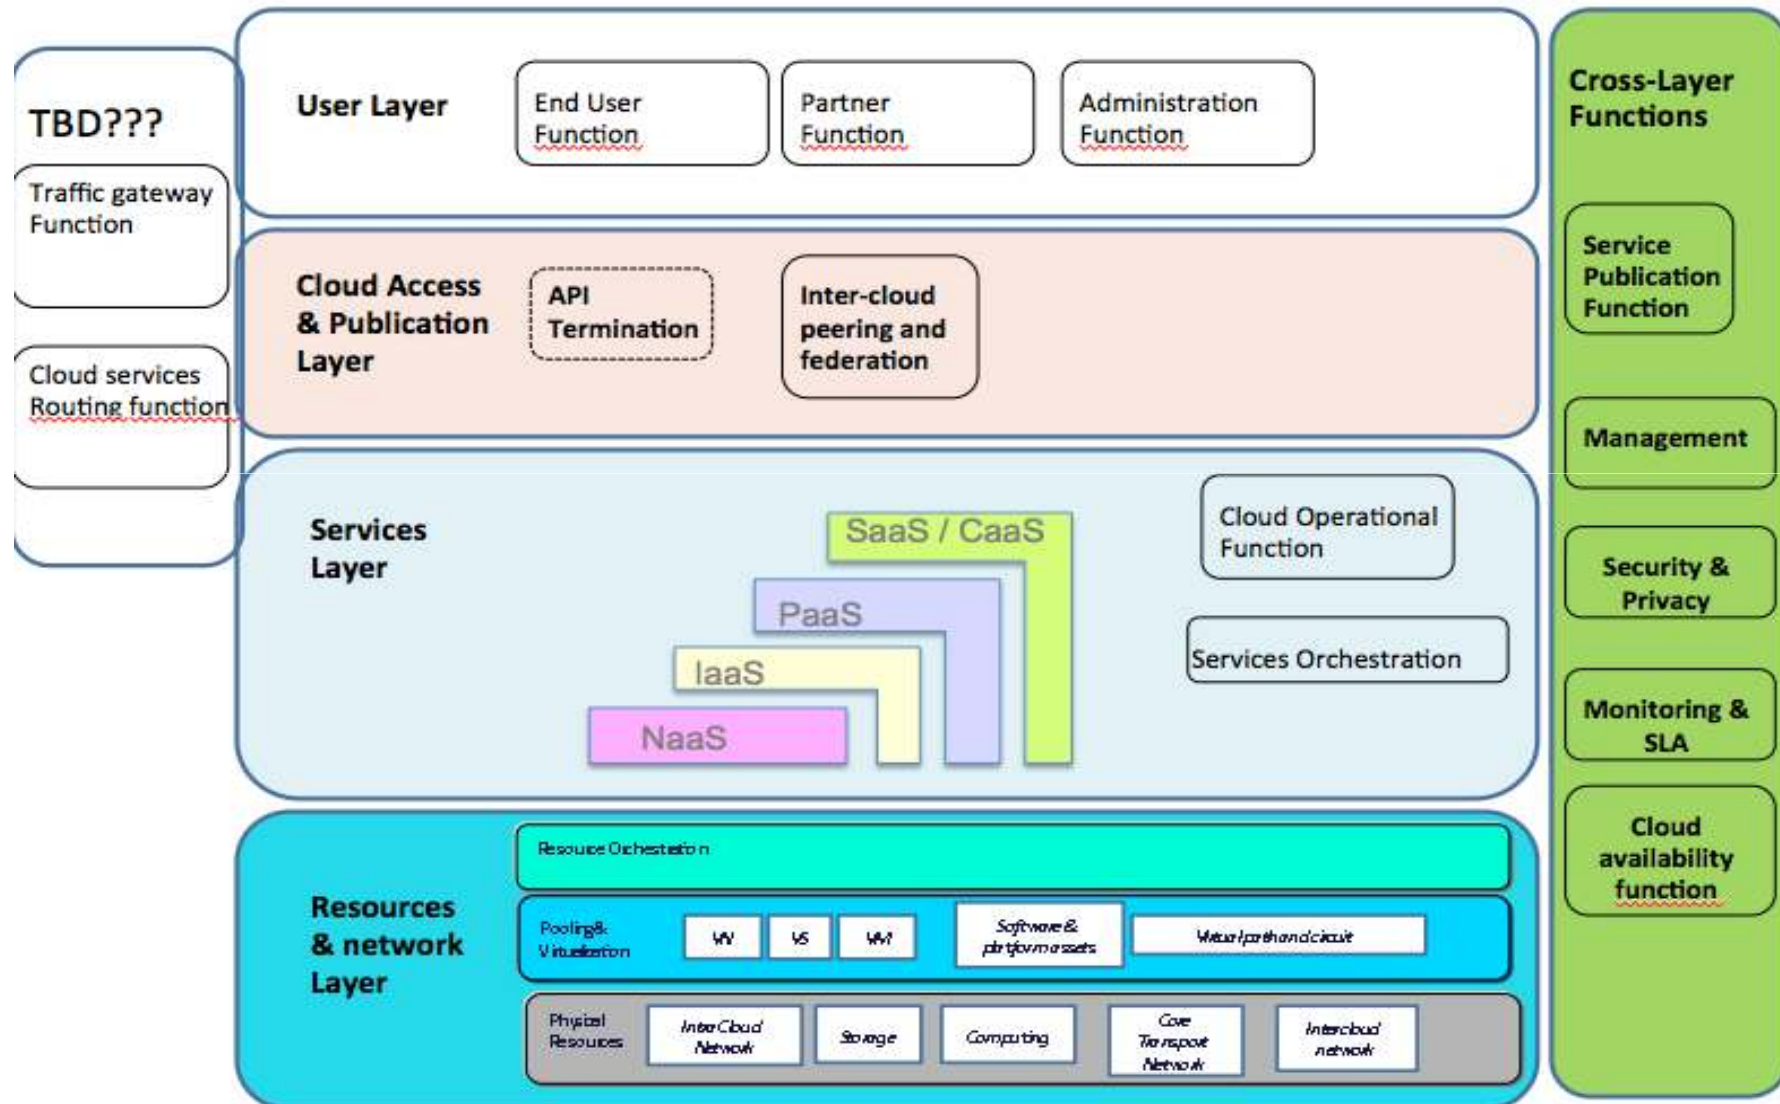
TBD???

Traffic gateway Function

Cloud services Routing function

User Layer

End User Function

Partner Function

Administration Function

Cloud Access & Publication Layer

API Termination

Inter-cloud peering and federation

Services Layer

SaaS / CaaS

PaaS

IaaS

NaaS

Cloud Operational Function

Services Orchestration

Resources & network Layer

Resource Orchestration

Pooling & Virtualization

VN

VS

VM

Software & platform assets

Virtual path and circuit

Physical Resources

Intra Cloud Network

Storage

Computing

Core Transport Network

Intercloud network

Cross-Layer Functions

Service Publication Function

Management

Security & Privacy

Monitoring & SLA

Cloud availability function